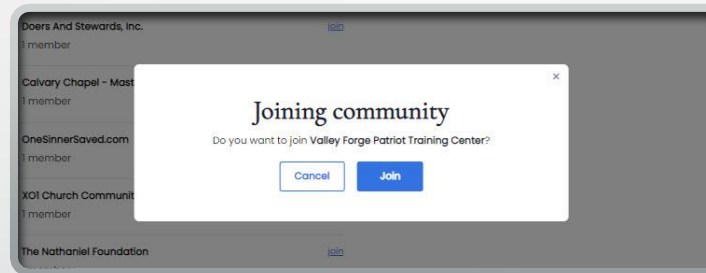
Doers And Stewards, Inc.
1 member
join

Calvary Chapel - Mast
1 member

OneSinnerSaved.com
1 member

XO1 Church Communit
1 member

The Nathaniel Foundation
join

×
Joining community
Do you want to join Valley Forge Patriot Training Center?
Cancel
Join